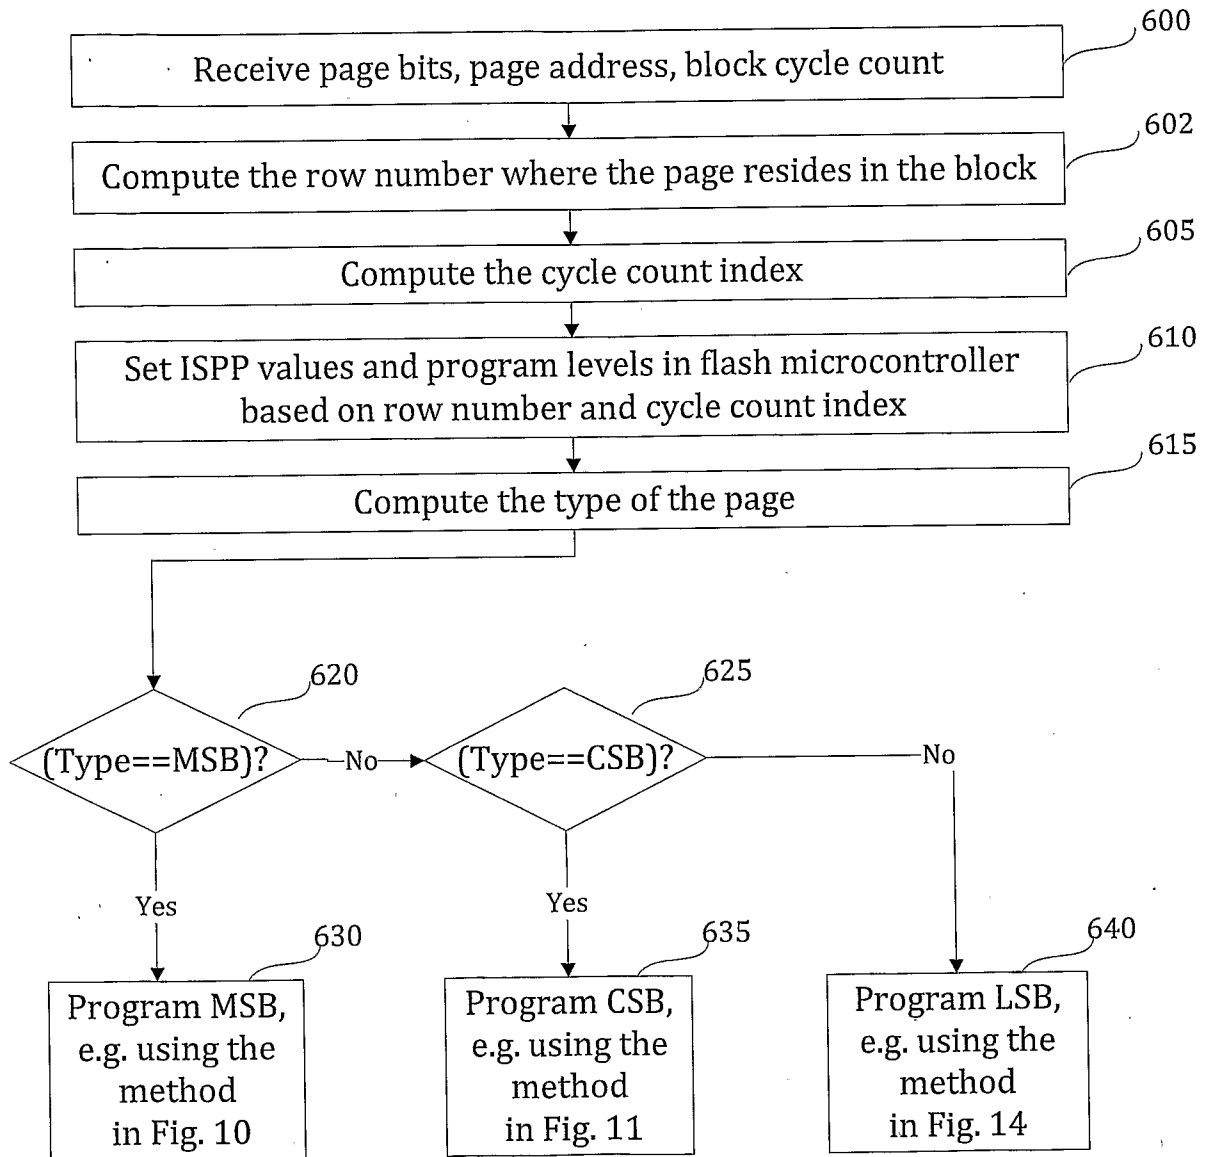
600
Receive page bits, page address, block cycle count

602
Compute the row number where the page resides in the block

605
Compute the cycle count index

610
Set ISPP values and program levels in flash microcontroller based on row number and cycle count index

615
Compute the type of the page

620
(Type==MSB)?

No

625
(Type==CSB)?

No

Yes

Yes

630
Program MSB, e.g. using the method in Fig. 10

635
Program CSB, e.g. using the method in Fig. 11

640
Program LSB, e.g. using the method in Fig. 14